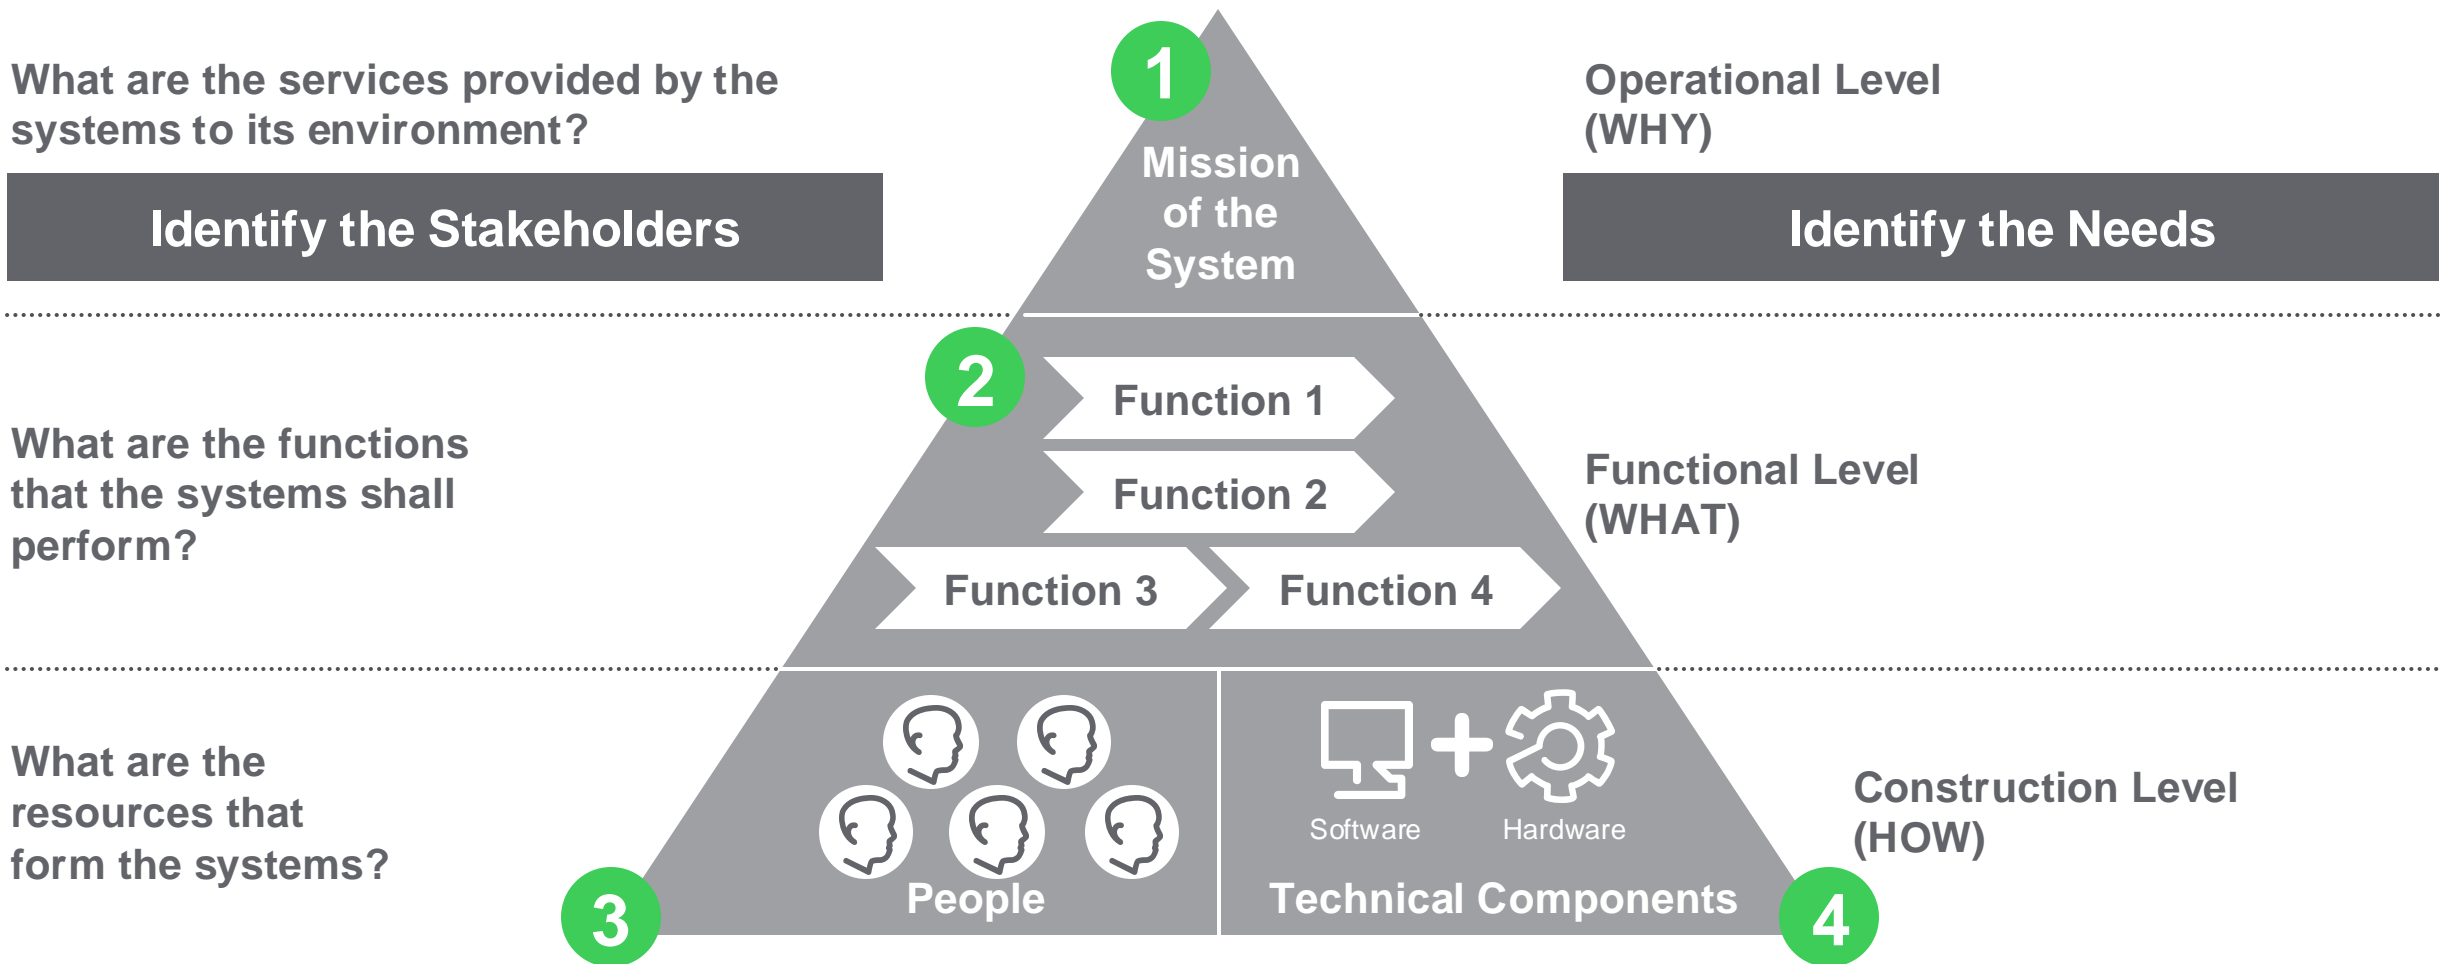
What are the services provided by the systems to its environment?

Identify the Stakeholders

1

Mission of the System

Operational Level (WHY)

Identify the Needs

2

Function 1

Function 2

Function 3

Function 4

What are the functions that the systems shall perform?

Functional Level (WHAT)

What are the resources that form the systems?

People

Software

Hardware

Technical Components

Construction Level (HOW)

3

4